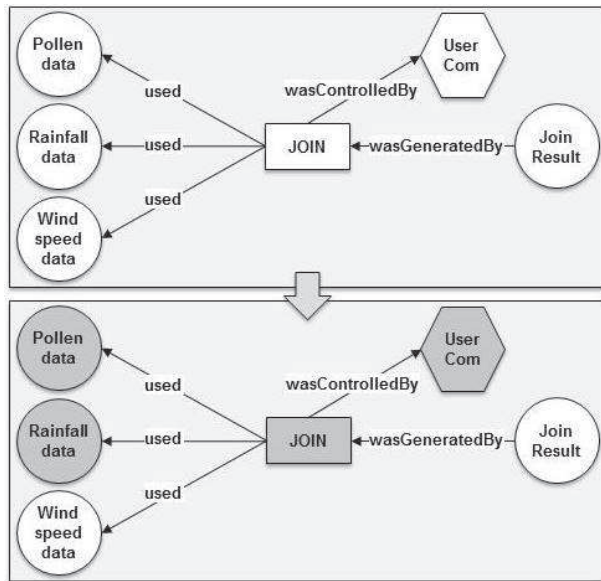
Pollen data

used

wasControlledBy

User Com

Rainfall data

used

JOIN

wasGeneratedBy

Join Result

used

Wind speed data

Pollen data

used

wasControlledBy

User Com

Rainfall data

used

JOIN

wasGeneratedBy

Join Result

used

Wind speed data